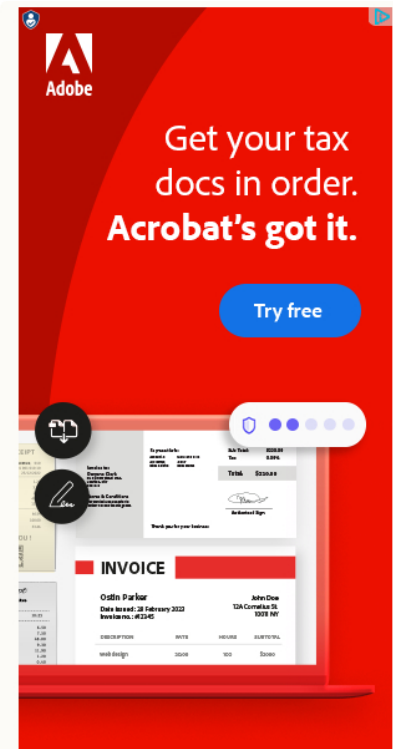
Adobe

Get your tax docs in order.
Acrobat's got it.

Try free

EIPT

Total $3000

INVOICE

Ostin Parker
Date issued: 28 February 2022
Invoice no.: #2345

John Doe
12A Cornelius St
10011 NY

DESCRIPTION RATE HOURS SUBTOTAL

Web design 30.00 100 $3000

Thank you for your business